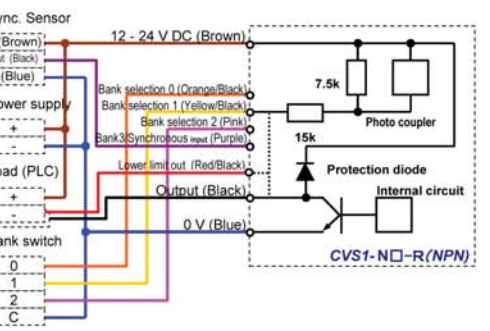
ync. Sensor
(Brown)
ut (Black)
(Blue)
ower supply
+
-
oad (PLC)
+
-
ank switch
0
1
2
C
12 - 24 V DC (Brown)
Bank selection 0 (Orange/Black)
Bank selection 1 (Yellow/Black)
Bank selection 2 (Pink)
Bank3/Synchronous input (Purple)
Lower limit out (Red/Black)
Output (Black)
0 V (Blue)
7.5k
15k
Photo coupler
Protection diode
Internal circuit
CVS1-N□-R(NPN)